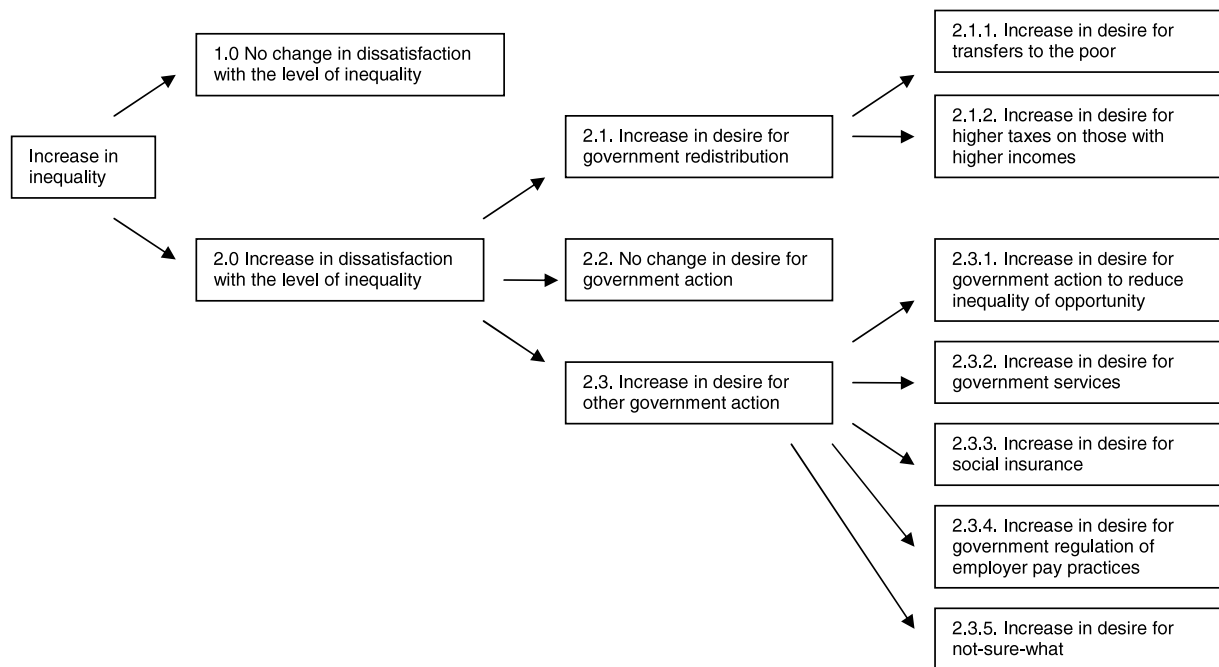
Increase in inequality

1.0 No change in dissatisfaction with the level of inequality

2.0 Increase in dissatisfaction with the level of inequality

2.1. Increase in desire for government redistribution

2.1.1. Increase in desire for transfers to the poor

2.1.2. Increase in desire for higher taxes on those with higher incomes

2.2. No change in desire for government action

2.3. Increase in desire for other government action

2.3.1. Increase in desire for government action to reduce inequality of opportunity

2.3.2. Increase in desire for government services

2.3.3. Increase in desire for social insurance

2.3.4. Increase in desire for government regulation of employer pay practices

2.3.5. Increase in desire for not-sure-what